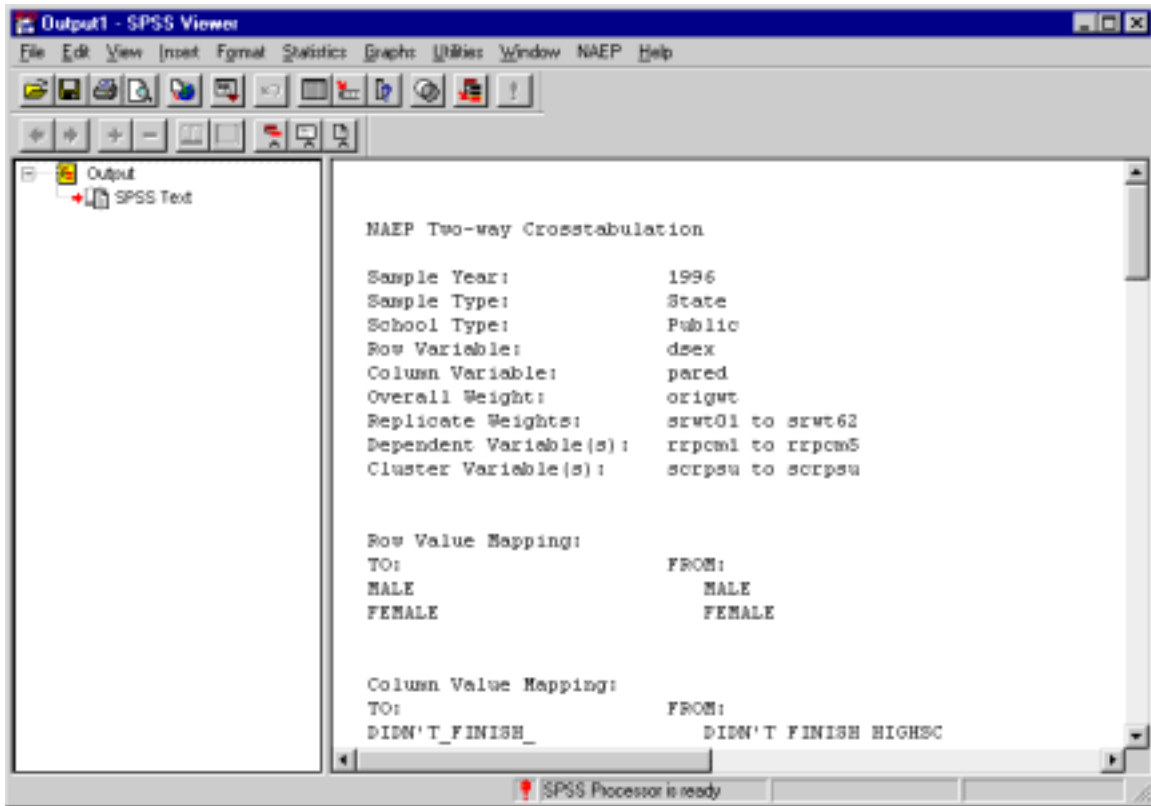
Output1 - SPSS Viewer

File Edit View Insert Format Statistics Graphs Utilities Window NAEP Help

Output
SPSS Text

NAEP Two-way Crosstabulation

Sample Year: 1996
Sample Type: State
School Type: Public
Row Variable: dsex
Column Variable: pared
Overall Weight: origwt
Replicate Weights: srwt01 to srwt62
Dependent Variable(s): rrpcm1 to rrpcm5
Cluster Variable(s): scrpsu to scrpsu

Row Value Mapping:
TO: FROM:
MALE MALE
FEMALE FEMALE

Column Value Mapping:
TO: FROM:
DIDN'T_FINISH_ DIDN'T FINISH HIGHSC

SPSS Processor is ready